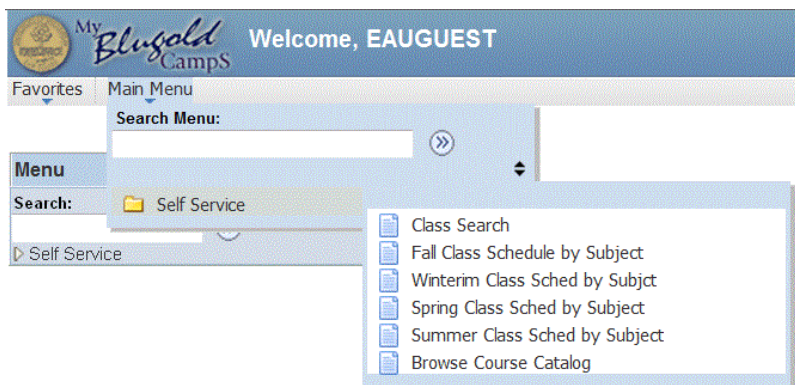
My Blugold CampS
Welcome, EAUGUEST
Favorites
Main Menu
Search Menu:
Menu
Search:
Self Service
Self Service
Class Search
Fall Class Schedule by Subject
Winterim Class Sched by Subjct
Spring Class Sched by Subject
Summer Class Sched by Subject
Browse Course Catalog